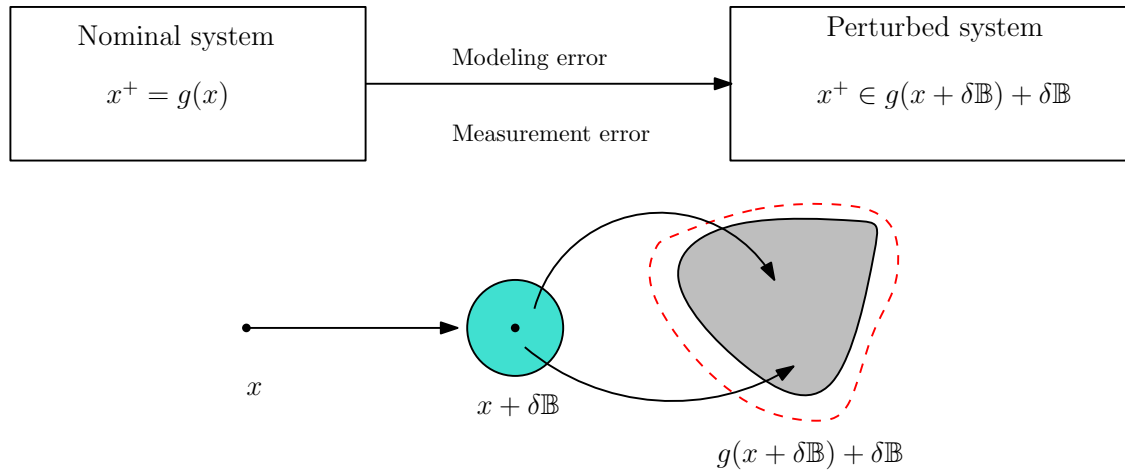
Nominal system

$x^+ = g(x)$

Modeling error

Measurement error

Perturbed system

$x^+ \in g(x + \delta\mathbb{B}) + \delta\mathbb{B}$

$x$

$x + \delta\mathbb{B}$

$g(x + \delta\mathbb{B}) + \delta\mathbb{B}$